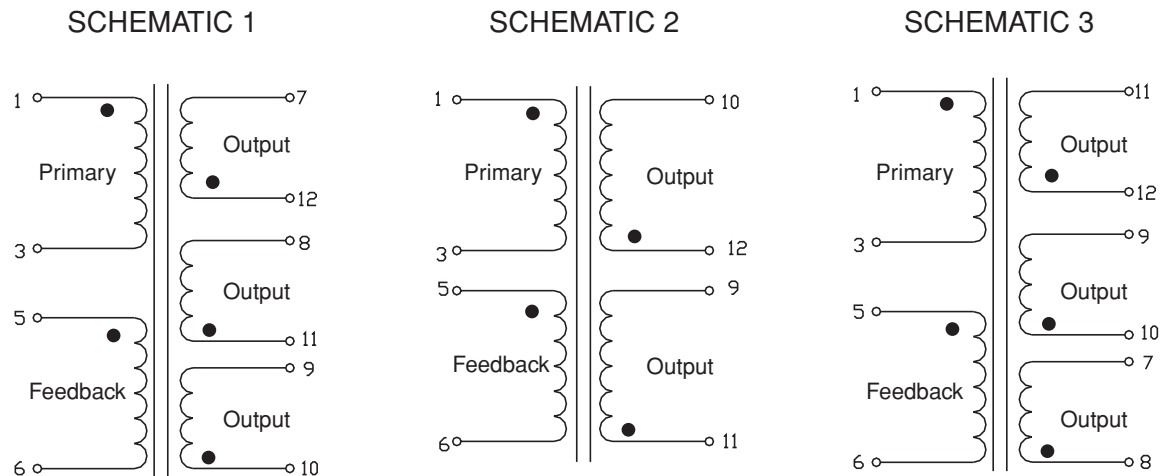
SCHEMATIC 1

1
Primary
3
5
Feedback
6
7
Output
12
8
Output
11
9
Output
10

SCHEMATIC 2

1
Primary
3
5
Feedback
6
10
Output
12
9
Output
11

SCHEMATIC 3

1
Primary
3
5
Feedback
6
11
Output
12
9
Output
10
7
Output
8